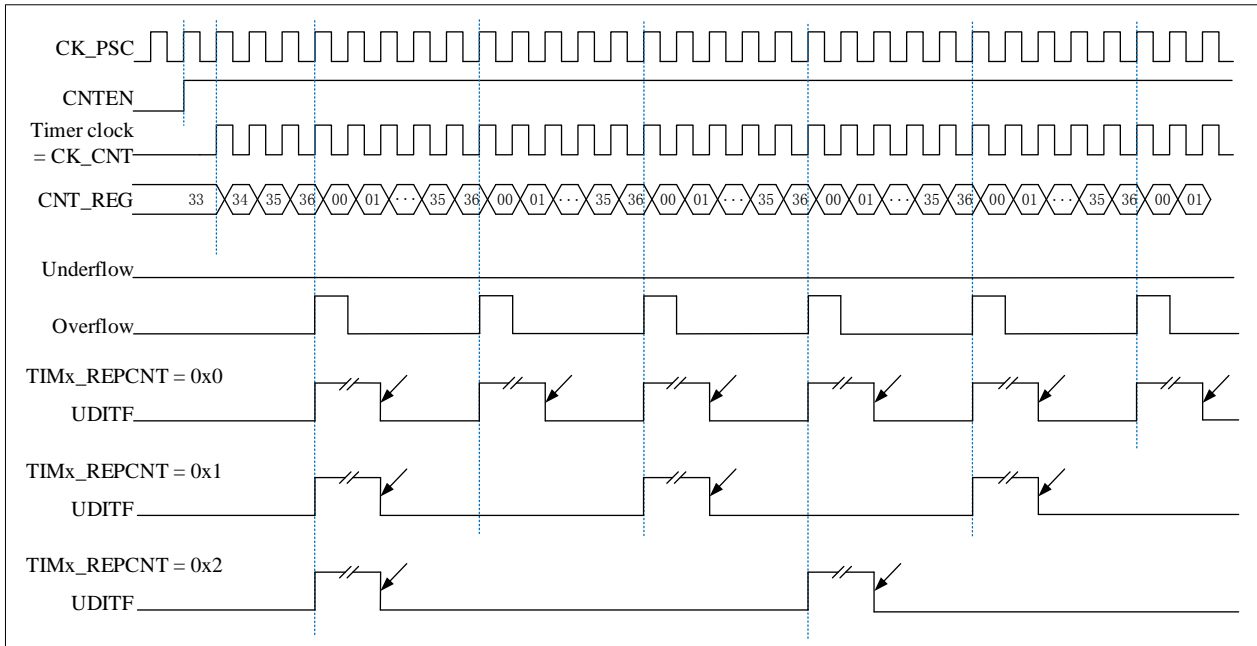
CK_PSC

CNTEN

Timer clock = CK_CNT

CNT_REG 33 34 35 36 00 01 ··· 35 36 00 01 ··· 35 36 00 01 ··· 35 36 00 01 ··· 35 36 00 01 ··· 35 36 00 01

Underflow

Overflow

TIMx_REPCNT = 0x0
UDITF

TIMx_REPCNT = 0x1
UDITF

TIMx_REPCNT = 0x2
UDITF